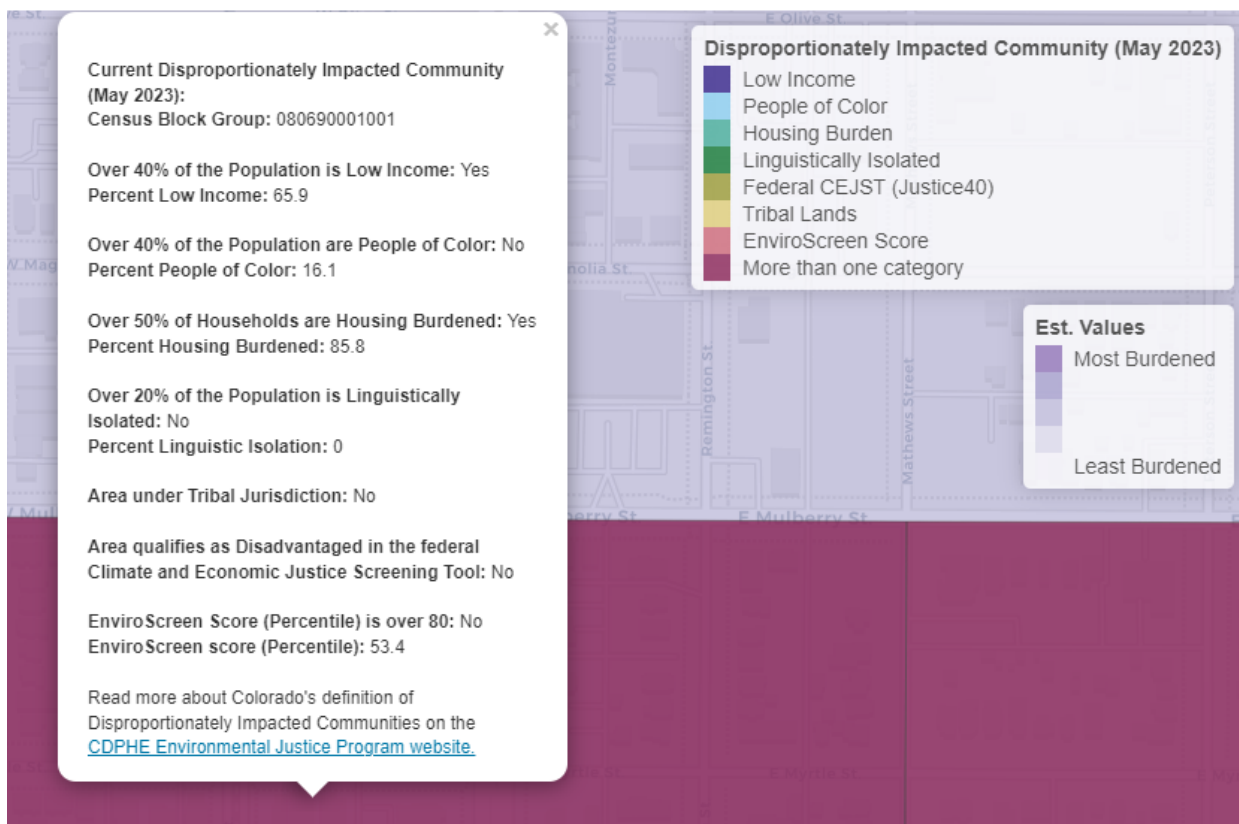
×

Current Disproportionately Impacted Community (May 2023):
Census Block Group: 080690001001

Over 40% of the Population is Low Income: Yes
Percent Low Income: 65.9

Over 40% of the Population are People of Color: No
Percent People of Color: 16.1

Over 50% of Households are Housing Burdened: Yes
Percent Housing Burdened: 85.8

Over 20% of the Population is Linguistically Isolated: No
Percent Linguistic Isolation: 0

Area under Tribal Jurisdiction: No

Area qualifies as Disadvantaged in the federal Climate and Economic Justice Screening Tool: No

EnviroScreen Score (Percentile) is over 80: No
EnviroScreen score (Percentile): 53.4

Read more about Colorado's definition of Disproportionately Impacted Communities on the CDPHE Environmental Justice Program website.

Disproportionately Impacted Community (May 2023)
Low Income
People of Color
Housing Burden
Linguistically Isolated
Federal CEJST (Justice40)
Tribal Lands
EnviroScreen Score
More than one category

Est. Values
Most Burdened
Least Burdened

E Olive St
Montezuma
W Mag
nolia St
Remington St
Mathews Street
W Mul
berry St
E Mulberry St
E Myrtle St
rtle St